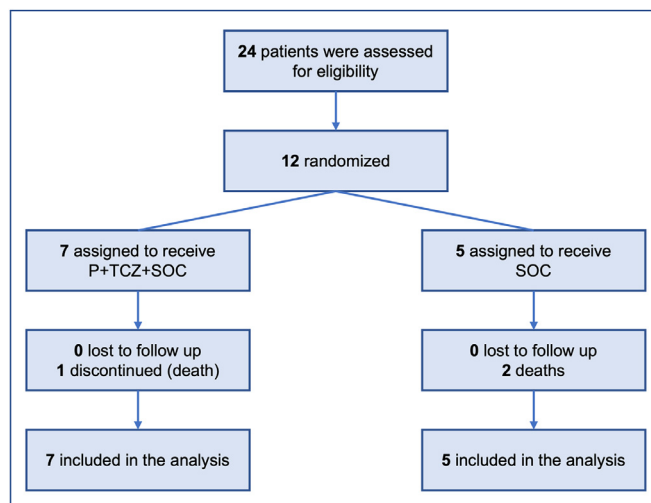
**24** patients were assessed for eligibility

**12** randomized

**7** assigned to receive P+TCZ+SOC

**0** lost to follow up
**1** discontinued (death)

**7** included in the analysis

**5** assigned to receive SOC

**0** lost to follow up
**2** deaths

**5** included in the analysis